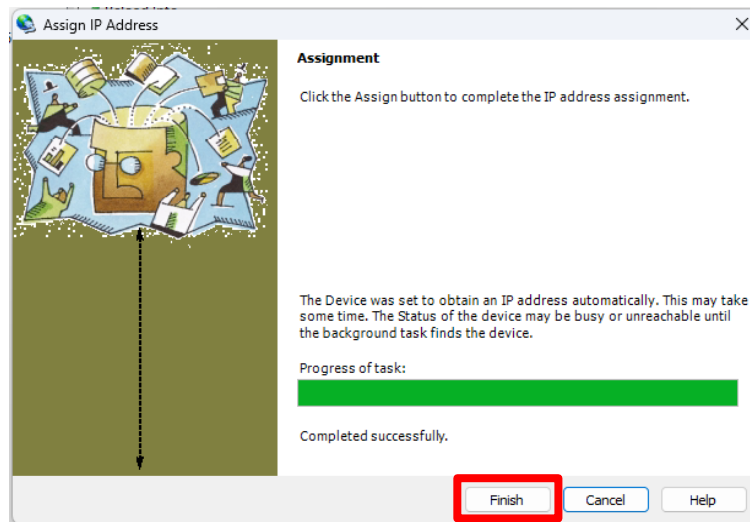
Assign IP Address

Assignment

Click the Assign button to complete the IP address assignment.

The Device was set to obtain an IP address automatically. This may take some time. The Status of the device may be busy or unreachable until the background task finds the device.

Progress of task:

Completed successfully.

Finish
Cancel
Help